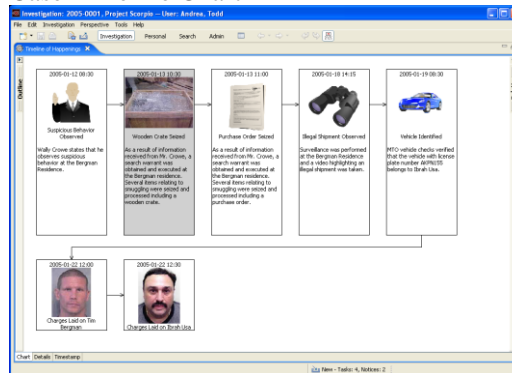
Investigation: 2005-0001, Project Scorpio -- User: Andrea, Todd

File Edit Investigation Perspective Tools Help

Investigation Personal Search Admin

Timeline of Happenings

Outline

2005-01-12 08:30

Suspicious Behavior Observed

Wally Crowe states that he observes suspicious behavior at the Bergnan Residence.

2005-01-13 10:30

Wooden Crate Seized

As a result of information received from Mr. Crowe, a search warrant was obtained and executed at the Bergnan residence. Several items relating to smuggling were seized and processed including a wooden crate.

2005-01-13 11:00

Purchase Order Seized

As a result of information received from Mr. Crowe, a search warrant was obtained and executed at the Bergnan residence. Several items relating to smuggling were seized and processed including a purchase order.

2005-01-18 14:15

Illegal Shipment Observed

Surveillance was performed at the Bergnan Residence and a video highlighting an illegal shipment was taken.

2005-01-19 08:00

Vehicle Identified

MTO vehicle checks verified that the vehicle with license plate number AKPN155 belongs to Ibrah Usa.

2005-01-22 12:00

Charges Laid on Tim Bergnan

2005-01-22 12:30

Charges Laid on Ibrah Usa

Chart Details Timestamp

New - Tasks: 4, Notices: 2